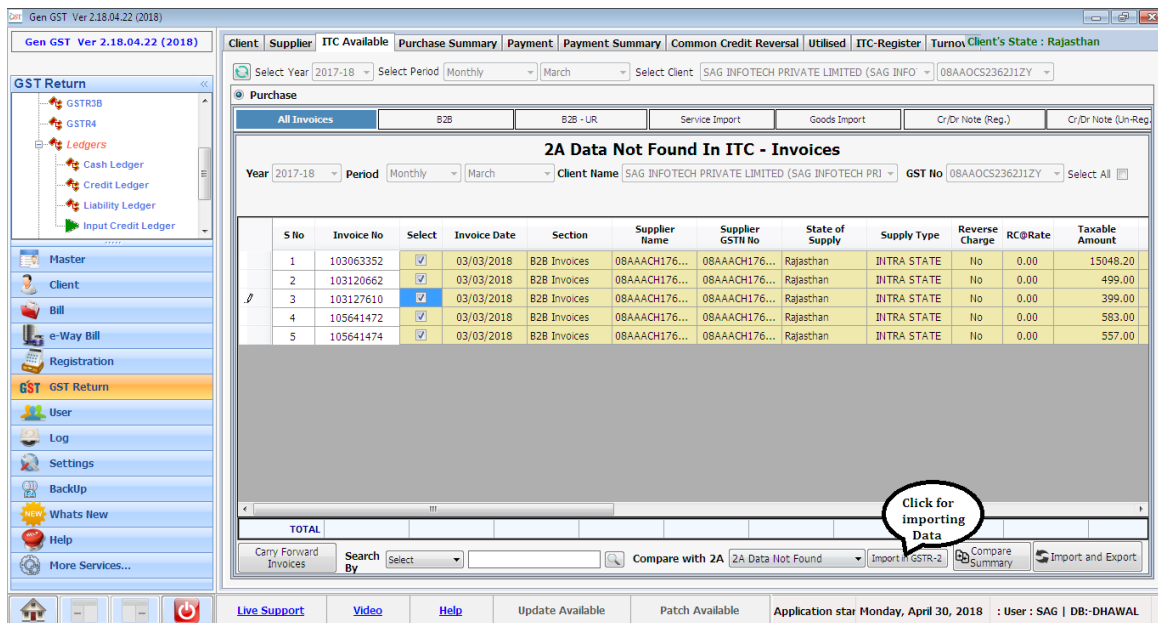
Gen GST Ver 2.18.04.22 (2018)

Gen GST Ver 2.18.04.22 (2018)

GST Return

GSTR3B
GSTR4
Ledgers
Cash Ledger
Credit Ledger
Liability Ledger
Input Credit Ledger

Master
Client
Bill
e-Way Bill
Registration
GST Return
User
Log
Settings
BackUp
Whats New
Help
More Services...

Client | Supplier | ITC Available | Purchase Summary | Payment | Payment Summary | Common Credit Reversal | Utilised | ITC-Register | Turnov

Client's State : Rajasthan

Select Year 2017-18 Select Period Monthly March Select Client SAG INFOTECH PRIVATE LIMITED (SAG INFO 08AAOCS2362J1ZY

Purchase

All Invoices | B2B | B2B - UR | Service Import | Goods Import | Cr/Dr Note (Reg.) | Cr/Dr Note (Un-Reg.

2A Data Not Found In ITC - Invoices

Year 2017-18 Period Monthly March Client Name SAG INFOTECH PRIVATE LIMITED (SAG INFOTECH PRI GST No 08AAOCS2362J1ZY Select All

| S No | Invoice No | Select | Invoice Date | Section | Supplier Name | Supplier GSTN No | State of Supply | Supply Type | Reverse Charge | RC@Rate | Taxable Amount |
|---|---|---|---|---|---|---|---|---|---|---|---|
| 1 | 103063352 | ☑ | 03/03/2018 | B2B Invoices | 08AAACH176... | 08AAACH176... | Rajasthan | INTRA STATE | No | 0.00 | 15048.20 |
| 2 | 103120662 | ☑ | 03/03/2018 | B2B Invoices | 08AAACH176... | 08AAACH176... | Rajasthan | INTRA STATE | No | 0.00 | 499.00 |
| 3 | 103127610 | ☑ | 03/03/2018 | B2B Invoices | 08AAACH176... | 08AAACH176... | Rajasthan | INTRA STATE | No | 0.00 | 399.00 |
| 4 | 105641472 | ☑ | 03/03/2018 | B2B Invoices | 08AAACH176... | 08AAACH176... | Rajasthan | INTRA STATE | No | 0.00 | 583.00 |
| 5 | 105641474 | ☑ | 03/03/2018 | B2B Invoices | 08AAACH176... | 08AAACH176... | Rajasthan | INTRA STATE | No | 0.00 | 557.00 |

TOTAL

Click for importing Data

Carry Forward Invoices Search By Select Compare with 2A 2A Data Not Found Import in GSTR-2 Compare Summary Import and Export

Live Support | Video | Help | Update Available | Patch Available | Application star Monday, April 30, 2018 | : User : SAG | DB:-DHAWAL